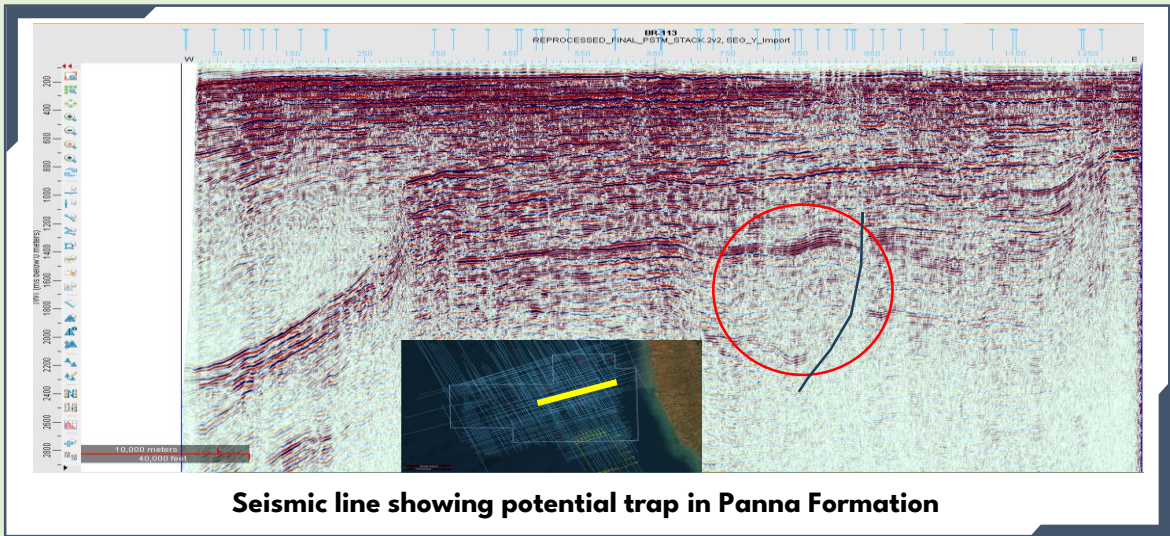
BR-113
REPROCESSED_FINAL_PSTM_STACK 2v2, SEG_Y_Import

W
E

50 150 250 350 450 550 650 750 850 950 1050 1150 1250

200
400
600
800
1000
1200
1400
1600
1800
2000
2200
2400
2600
2800

TWT (ms below 0 meters)

10,000 meters
40,000 feet

Seismic line showing potential trap in Panna Formation